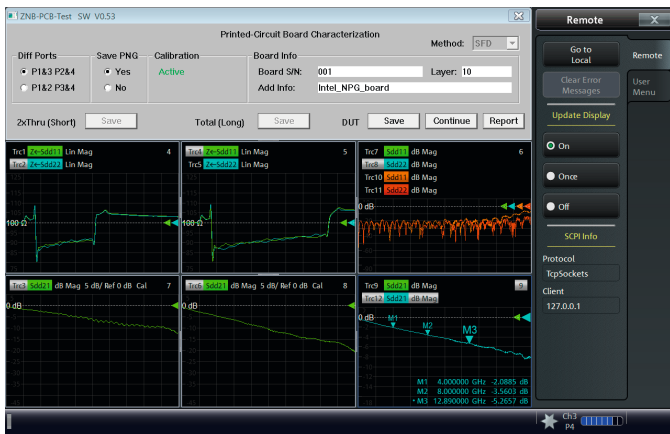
ZNB-PCB-Test SW V0.53

Printed-Circuit Board Characterization

Method: SFD

Diff Ports
P1&3 P2&4
P1&2 P3&4

Save PNG
Yes
No

Calibration
Active

Board Info
Board S/N: 001
Layer: 10
Add Info: Intel_NPG_board

2xThru (Short) Save
Total (Long) Save
DUT Save Continue Report

Trc1 Ze-Sdd11 Lin Mag 4
Trc2 Ze-Sdd22 Lin Mag
100 Ω

Trc4 Ze-Sdd11 Lin Mag 5
Trc5 Ze-Sdd22 Lin Mag
100 Ω

Trc7 Sdd11 dB Mag 6
Trc8 Sdd22 dB Mag
Trc10 Sdd11 dB Mag
Trc11 Sdd22 dB Mag
0 dB

Trc3 Sdd21 dB Mag 5 dB/ Ref 0 dB Cal 7
0 dB

Trc6 Sdd21 dB Mag 5 dB/ Ref 0 dB Cal 8
0 dB

Trc9 Sdd21 dB Mag 9
Trc12 Sdd21 dB Mag
0 dB
M1
M2
M3
M1 4.000000 GHz -2.0885 dB
M2 8.000000 GHz -3.5603 dB
• M3 12.890000 GHz -5.2657 dB

Remote
Go to Local
Clear Error Messages
Update Display
On
Once
Off
SCPI Info
Protocol
TcpSockets
Client
127.0.0.1

Remote
User Menu

Ch3
P4